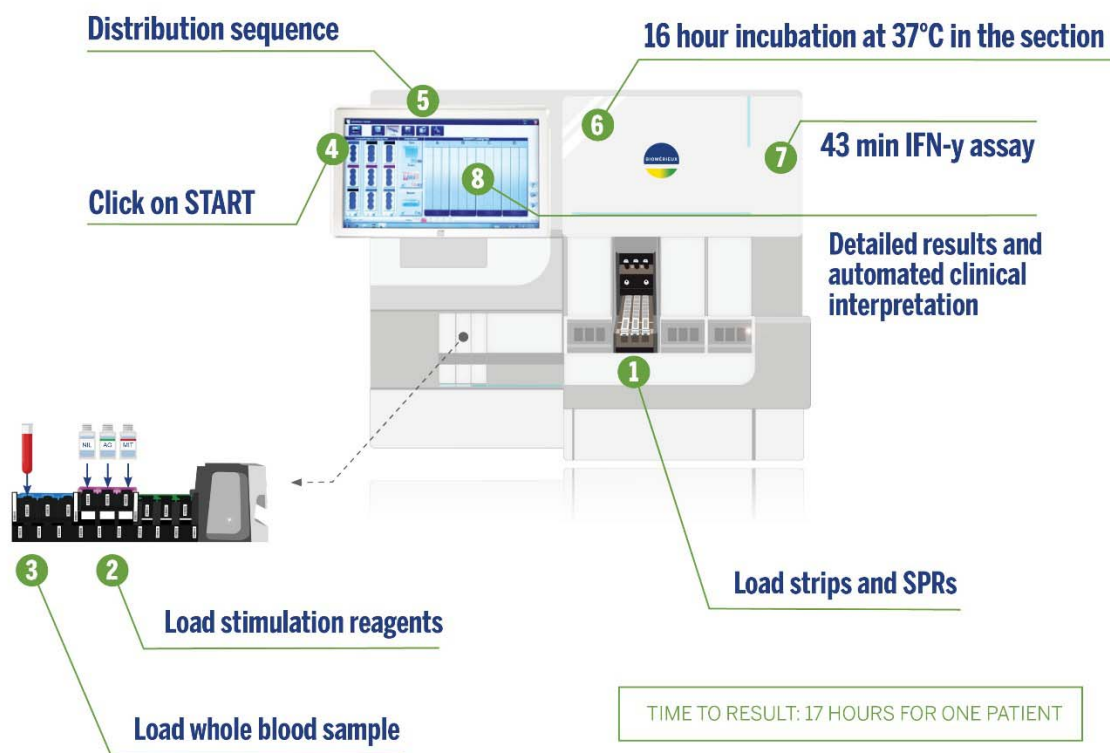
Distribution sequence

5

16 hour incubation at 37°C in the section

6

4

Click on START

8

7

43 min IFN-γ assay

BIOMÉRIEUX

Detailed results and automated clinical interpretation

1

NIL AG MIT

3

2

Load strips and SPRs

Load stimulation reagents

Load whole blood sample

TIME TO RESULT: 17 HOURS FOR ONE PATIENT